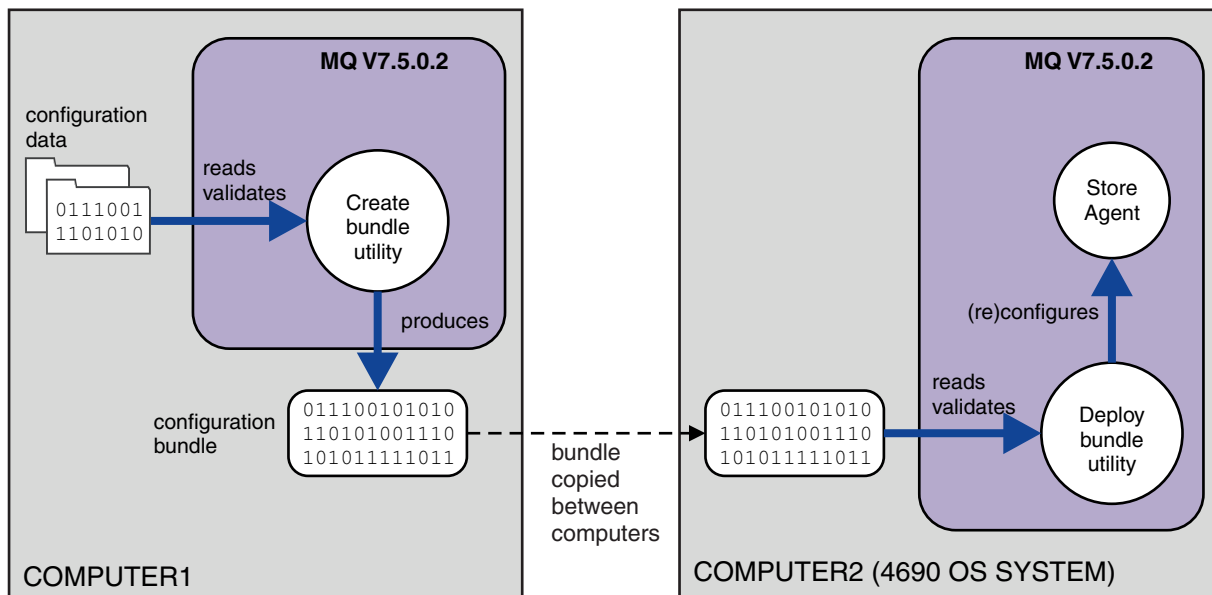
MQ V7.5.0.2

configuration data

0111001
1101010

reads validates

Create bundle utility

produces

configuration bundle

011100101010
110101001110
101011111011

bundle copied between computers

COMPUTER1

MQ V7.5.0.2

Store Agent

(re)configures

011100101010
110101001110
101011111011

reads validates

Deploy bundle utility

COMPUTER2 (4690 OS SYSTEM)